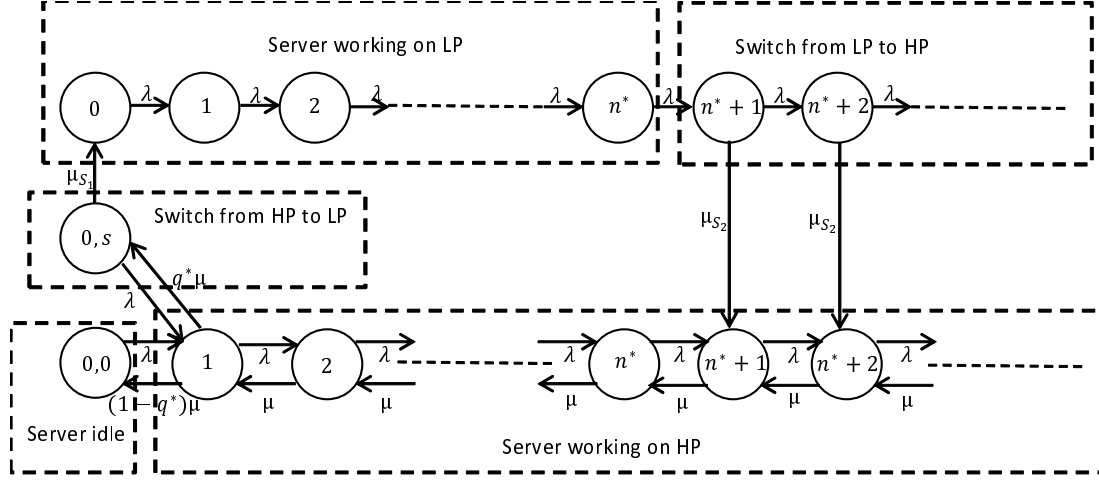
Server working on LP

Switch from LP to HP

$0$ $\lambda$ $1$ $\lambda$ $2$ $\lambda$ $\lambda$ $n^*$ $\lambda$ $n^*+1$ $\lambda$ $n^*+2$ $\lambda$

$\mu_{S_1}$

Switch from HP to LP

$0,s$

$\mu_{S_2}$ $\mu_{S_2}$

$q^*\mu$

$\lambda$

$0,0$ $\lambda$ $1$ $\lambda$ $2$ $\lambda$ $\lambda$ $n^*$ $\lambda$ $n^*+1$ $\lambda$ $n^*+2$ $\lambda$

$(1-q^*)\mu$ $\mu$ $\mu$ $\mu$ $\mu$ $\mu$ $\mu$

Server idle

Server working on HP